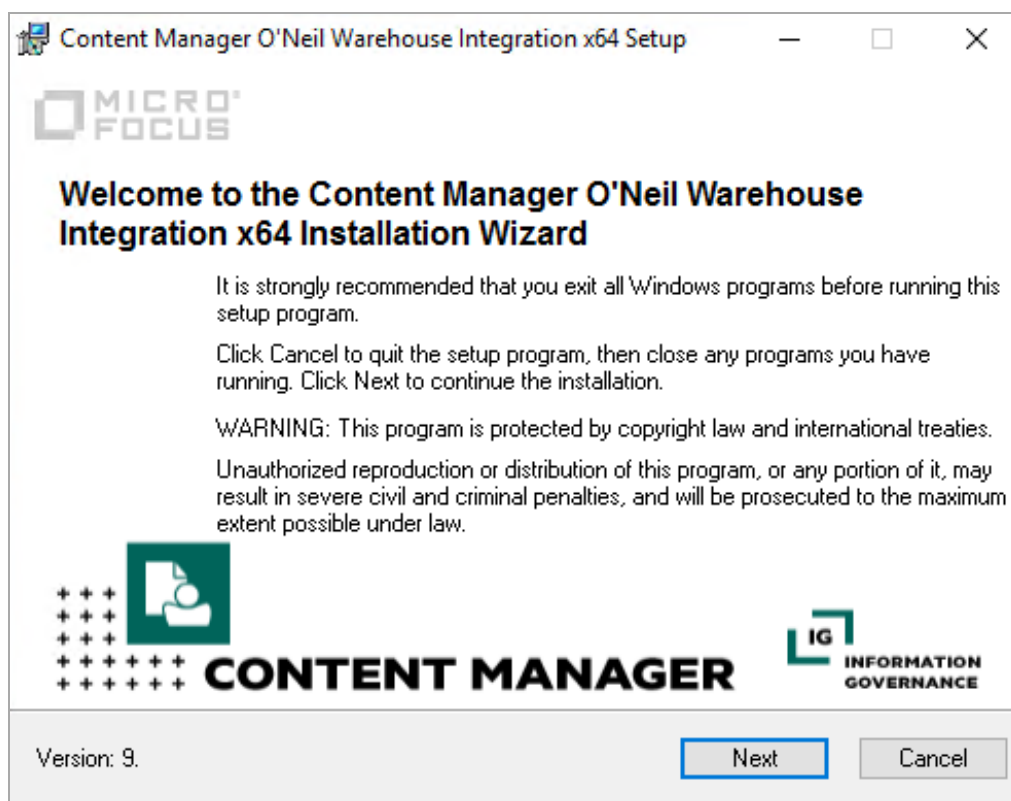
Content Manager O'Neil Warehouse Integration x64 Setup

MICRO FOCUS

Welcome to the Content Manager O'Neil Warehouse Integration x64 Installation Wizard

It is strongly recommended that you exit all Windows programs before running this setup program.

Click Cancel to quit the setup program, then close any programs you have running. Click Next to continue the installation.

WARNING: This program is protected by copyright law and international treaties.

Unauthorized reproduction or distribution of this program, or any portion of it, may result in severe civil and criminal penalties, and will be prosecuted to the maximum extent possible under law.

CONTENT MANAGER

IG INFORMATION GOVERNANCE

Version: 9.

Next

Cancel